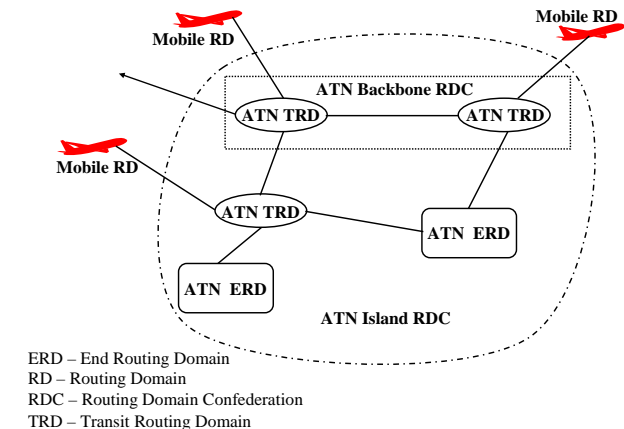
Mobile RD

Mobile RD

ATN Backbone RDC

ATN TRD

ATN TRD

Mobile RD

ATN TRD

ATN ERD

ATN ERD

ATN Island RDC

ERD – End Routing Domain
RD – Routing Domain
RDC – Routing Domain Confederation
TRD – Transit Routing Domain